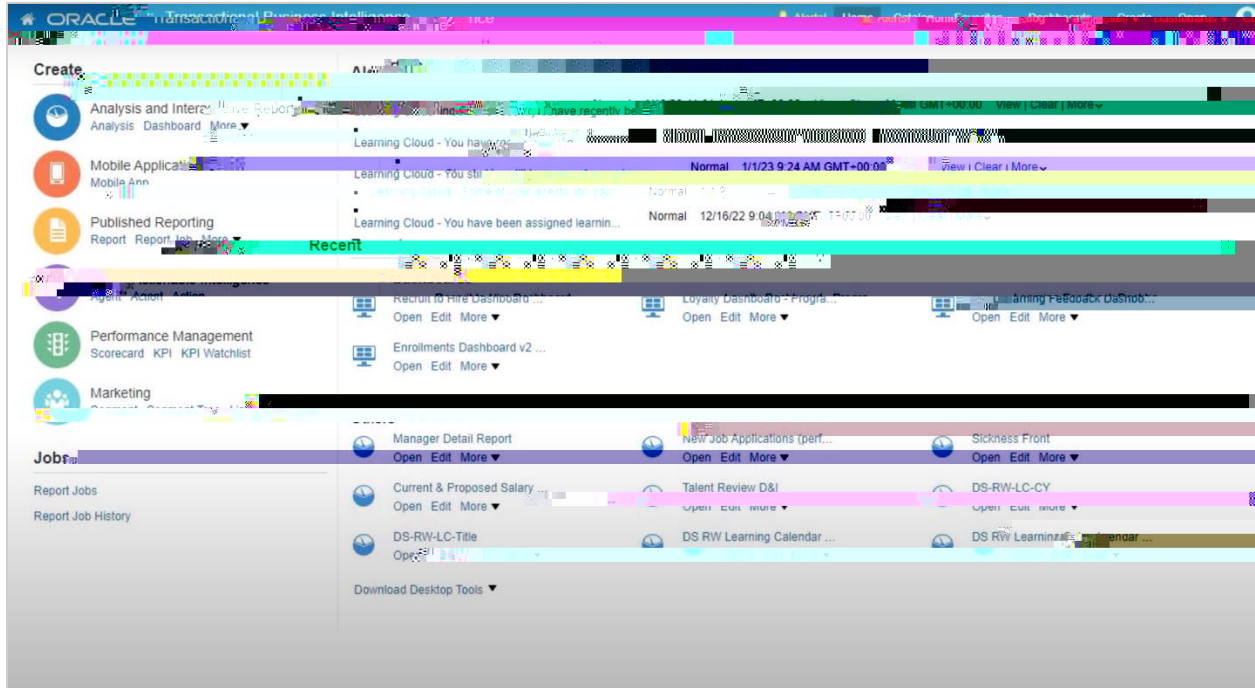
ORACLE Transactional Business Intelligence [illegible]

Create

Analysis and Interactive Reporting
Analysis Dashboard More ▾

Mobile Applications
Mobile App

Published Reporting
Report Report Job More ▾

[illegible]
Agent Action Action

Performance Management
Scorecard KPI KPI Watchlist

Marketing
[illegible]

Jobs

Report Jobs

Report Job History

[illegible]

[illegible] have recently been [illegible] GMT+00:00 View | Clear | More ▾

Learning Cloud - You have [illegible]

Learning Cloud - You sti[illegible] Normal 1/1/23 9:24 AM GMT+00:00 View | Clear | More ▾

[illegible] Normal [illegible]

Learning Cloud - You have been assigned learnin... Normal 12/16/22 9:04 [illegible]

Recent

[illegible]

Recruit to Hire Dashboard ...
Open Edit More ▾

Loyalty Dashboard - Progra...
Open Edit More ▾

Learning Feedback Dashbo...
Open Edit More ▾

Enrollments Dashboard v2 ...
Open Edit More ▾

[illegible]

Manager Detail Report
Open Edit More ▾

New Job Applications (perf...
Open Edit More ▾

Sickness Front
Open Edit More ▾

Current & Proposed Salary ...
Open Edit More ▾

Talent Review D&I
Open Edit More ▾

DS-RW-LC-CY
Open Edit More ▾

DS-RW-LC-Title
Open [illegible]

DS RW Learning Calendar ...

DS RW Learning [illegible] Calendar ...

Download Desktop Tools ▾